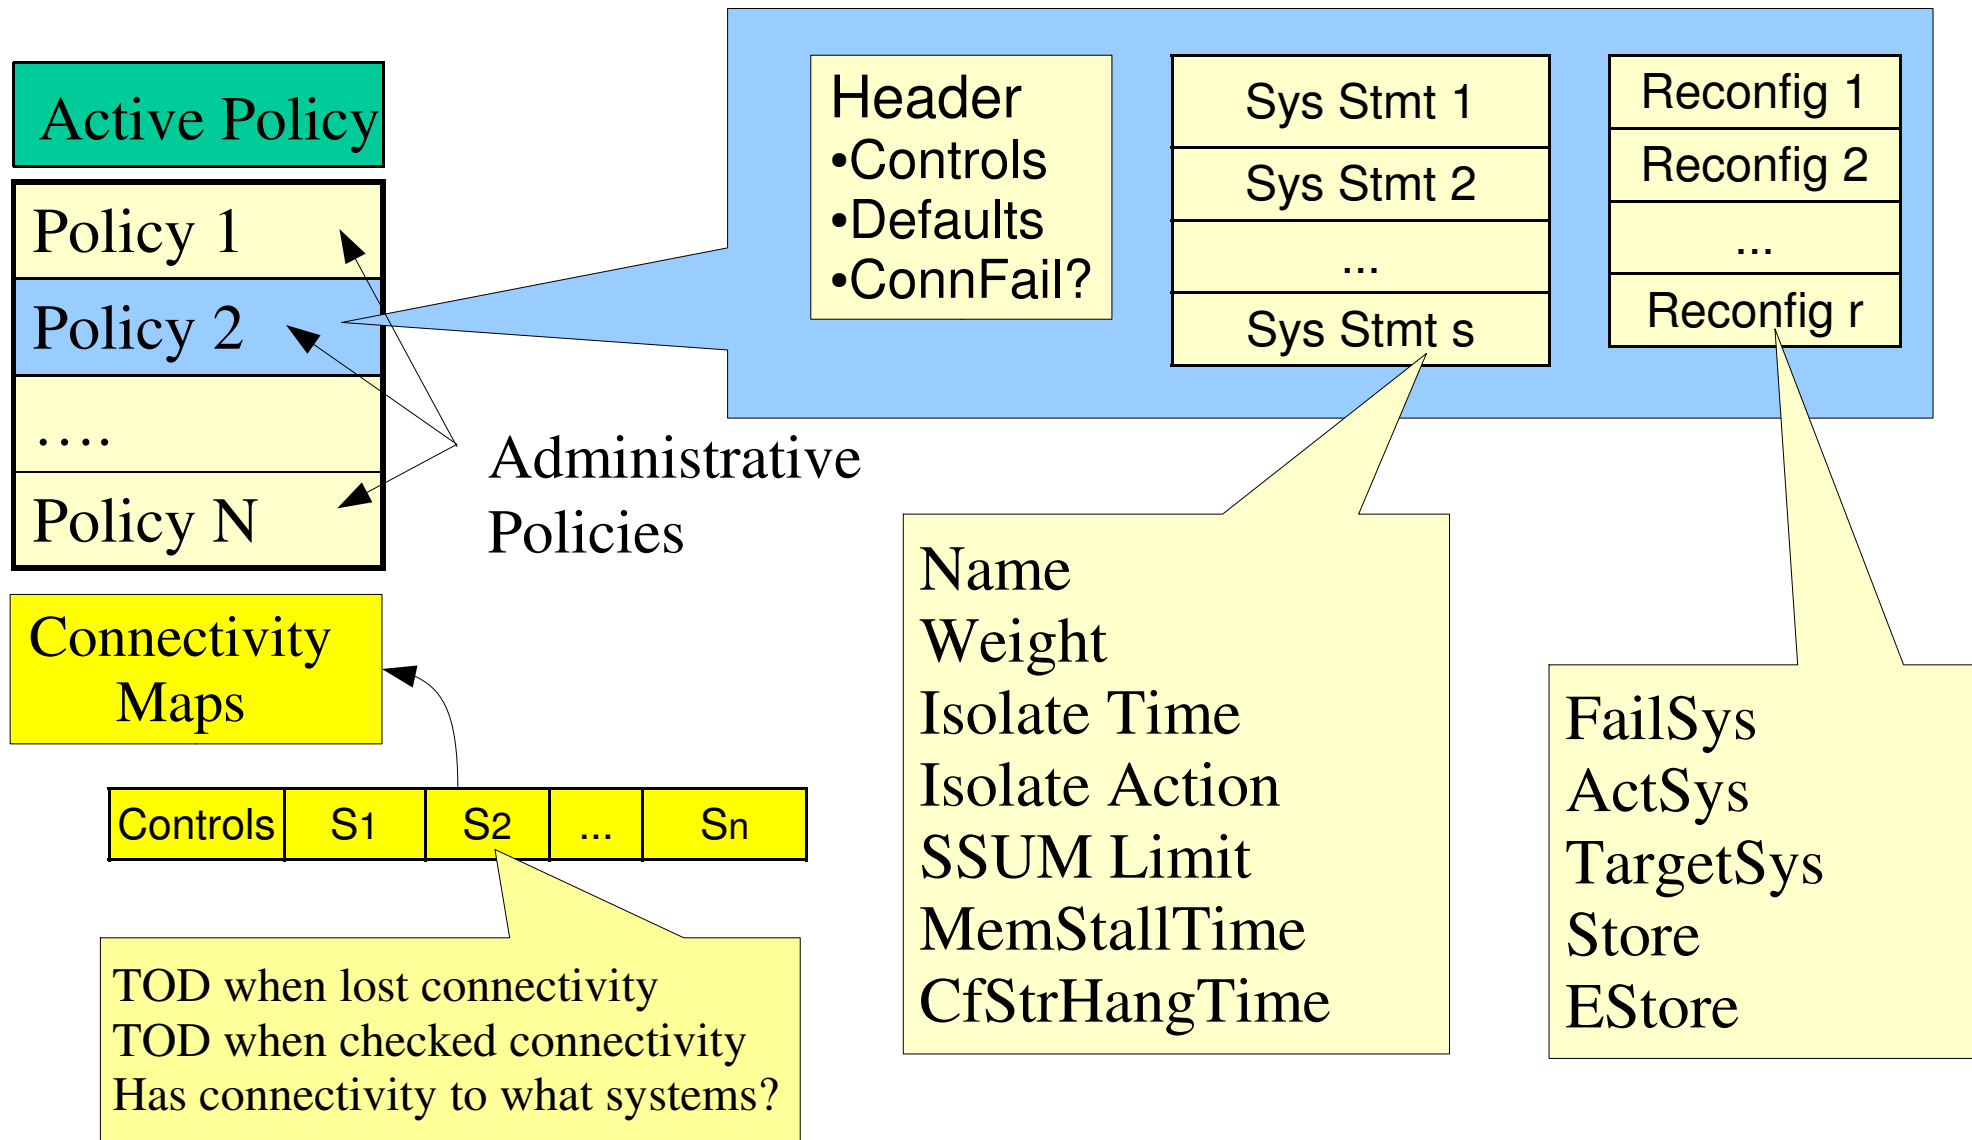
Active Policy

| Policy 1 |
|---|
| Policy 2 |
| .... |
| Policy N |

Administrative Policies

Header
•Controls
•Defaults
•ConnFail?

| Sys Stmt 1 |
|---|
| Sys Stmt 2 |
| ... |
| Sys Stmt s |

| Reconfig 1 |
|---|
| Reconfig 2 |
| ... |
| Reconfig r |

Name
Weight
Isolate Time
Isolate Action
SSUM Limit
MemStallTime
CfStrHangTime

FailSys
ActSys
TargetSys
Store
EStore

Connectivity Maps

| Controls | S1 | S2 | ... | Sn |
|---|---|---|---|---|

TOD when lost connectivity
TOD when checked connectivity
Has connectivity to what systems?